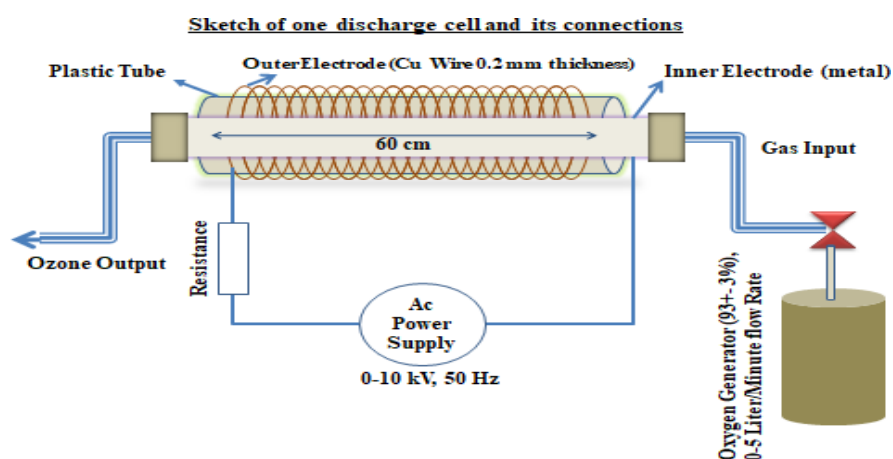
Sketch of one discharge cell and its connections

Plastic Tube

OuterElectrode (Cu Wire 0.2 mm thickness)

Inner Electrode (metal)

60 cm

Gas Input

Ozone Output

Resistance

Ac Power Supply

0-10 kV, 50 Hz

Oxygen Generator (93+- 3%), 0-5 Liter/Minute flow Rate